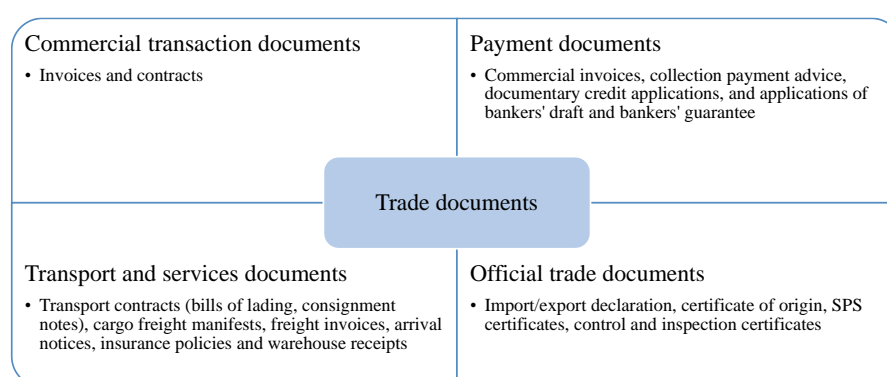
Commercial transaction documents

• Invoices and contracts

Payment documents

• Commercial invoices, collection payment advice, documentary credit applications, and applications of bankers' draft and bankers' guarantee

Trade documents

Transport and services documents

• Transport contracts (bills of lading, consignment notes), cargo freight manifests, freight invoices, arrival notices, insurance policies and warehouse receipts

Official trade documents

• Import/export declaration, certificate of origin, SPS certificates, control and inspection certificates